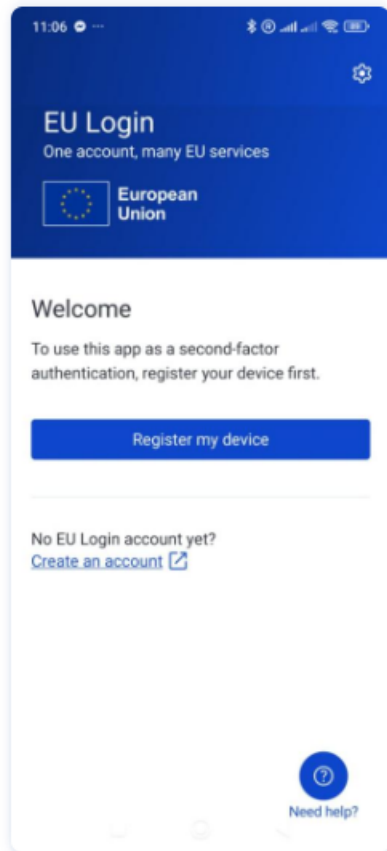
11:06

EU Login
One account, many EU services

European Union

Welcome

To use this app as a second-factor authentication, register your device first.

Register my device

No EU Login account yet?
Create an account

Need help?